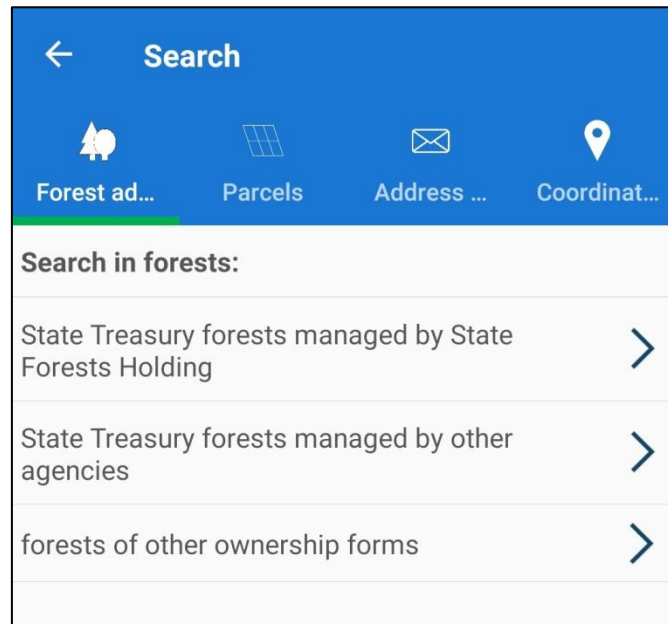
Search

Forest ad...

Parcels

Address ...

Coordinat...

Search in forests:

State Treasury forests managed by State Forests Holding

State Treasury forests managed by other agencies

forests of other ownership forms